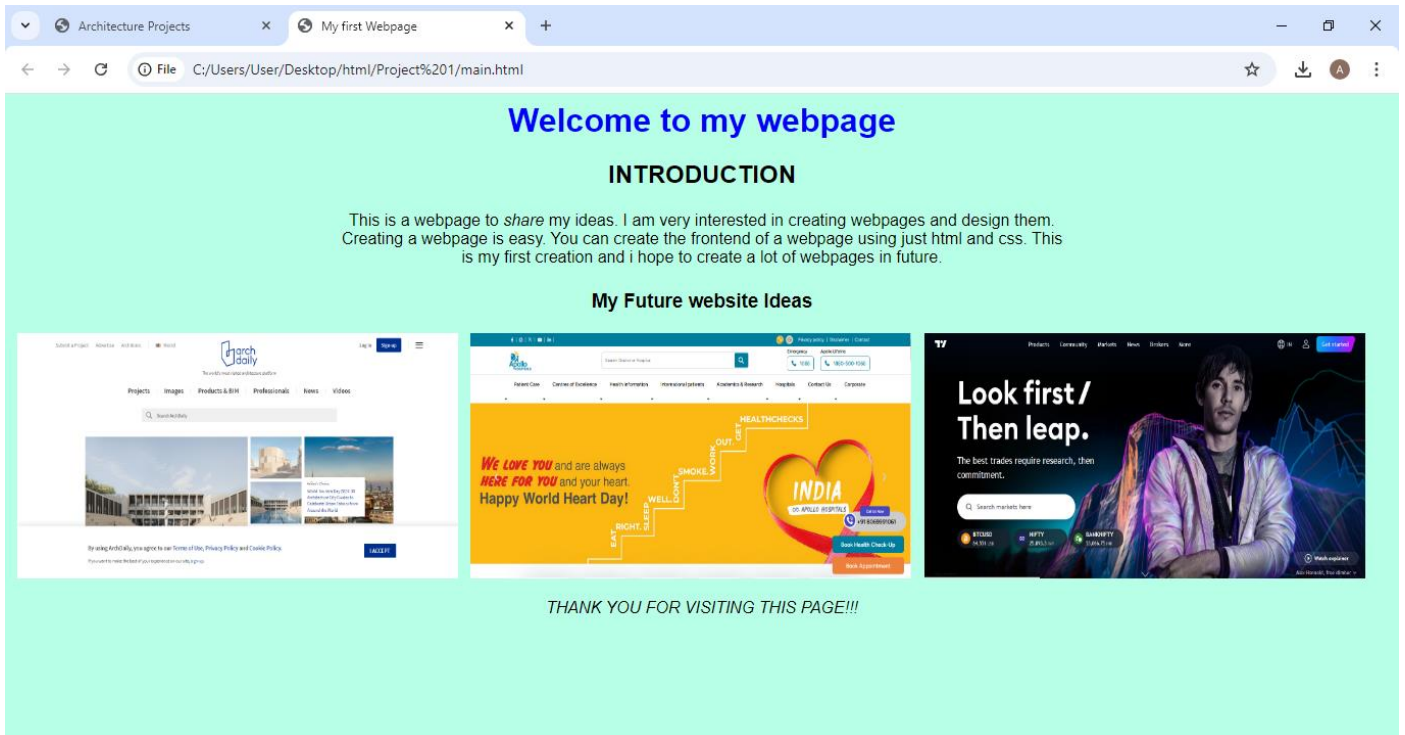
Architecture Projects ×
My first Webpage ×
+

File C:/Users/User/Desktop/html/Project%201/main.html

A

# Welcome to my webpage

## INTRODUCTION

This is a webpage to *share* my ideas. I am very interested in creating webpages and design them. Creating a webpage is easy. You can create the frontend of a webpage using just html and css. This is my first creation and i hope to create a lot of webpages in future.

### My Future website Ideas

archdaily
Log in Sign up
Projects Images Products & BIM Professionals News Videos
Search ArchDaily
By using ArchDaily, you agree to our Terms of Use, Privacy Policy and Cookie Policy.
I ACCEPT

Apollo Hospitals
Emergency 1066
Patient Care Centres of Excellence Health Information International patients Academics & Research Hospitals Contact Us Corporate
WE LOVE YOU and are always HERE FOR YOU and your heart. Happy World Heart Day!
EAT RIGHT. SLEEP WELL. DON'T SMOKE. WORK OUT. GET HEALTHCHECKS
INDIA
Book Health Check-Up
Book Appointment

Products Community Markets News Brokers More
Get started
Look first / Then leap.
The best trades require research, then commitment.
Search markets here
BTCUSD NIFTY BANKNIFTY

*THANK YOU FOR VISITING THIS PAGE!!!*